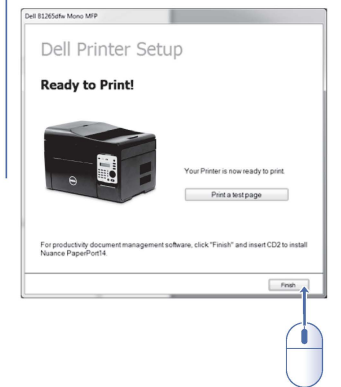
Dell B1265dfw Mono MFP

Dell Printer Setup

Ready to Print!

Your Printer is now ready to print.

Print a test page

For productivity document management software, click "Finish" and insert CD2 to install Nuance PaperPort14.

Finish